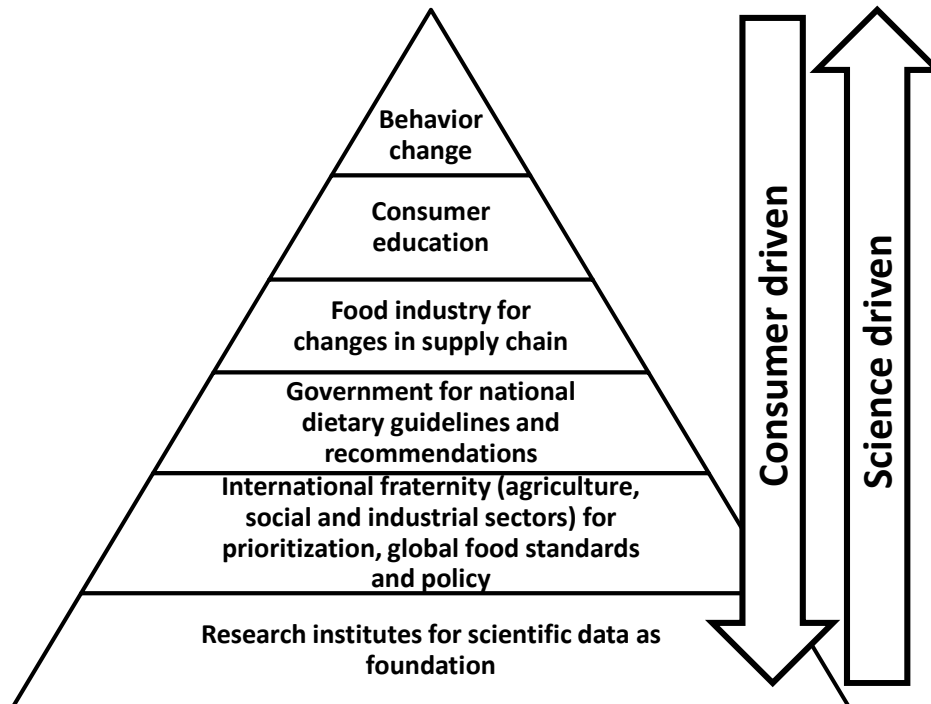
Behavior change

Consumer education

Food industry for changes in supply chain

Government for national dietary guidelines and recommendations

International fraternity (agriculture, social and industrial sectors) for prioritization, global food standards and policy

Research institutes for scientific data as foundation

Consumer driven

Science driven